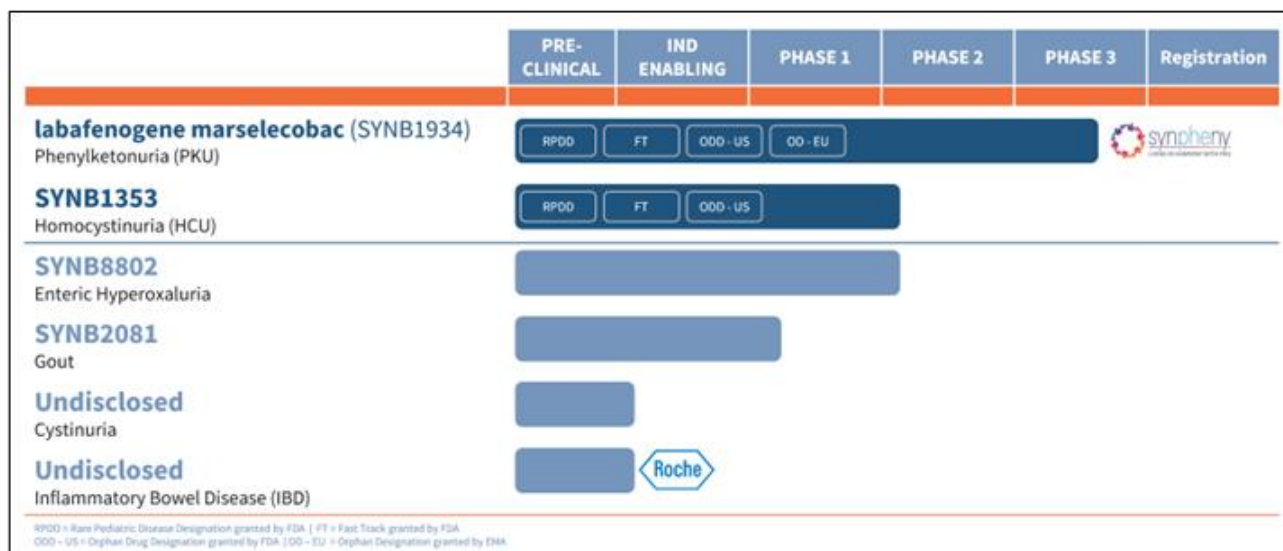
| | PRE-CLINICAL | IND ENABLING | PHASE 1 | PHASE 2 | PHASE 3 | Registration |
|---|---|---|---|---|---|---|
| **labafenogene marselecobac** (SYNB1934) Phenylketonuria (PKU) | RPDD | FT | ODD - US | OD - EU | | synpheny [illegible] |
| **SYNB1353** Homocystinuria (HCU) | RPDD | FT | ODD - US | | | |
| **SYNB8802** Enteric Hyperoxaluria | | | | | | |
| **SYNB2081** Gout | | | | | | |
| **Undisclosed** Cystinuria | | | | | | |
| **Undisclosed** Inflammatory Bowel Disease (IBD) | | Roche | | | | |

RPDD = Rare Pediatric Disease Designation granted by FDA | FT = Fast Track granted by FDA
ODD – US = Orphan Drug Designation granted by FDA | OD – EU = Orphan Designation granted by EMA